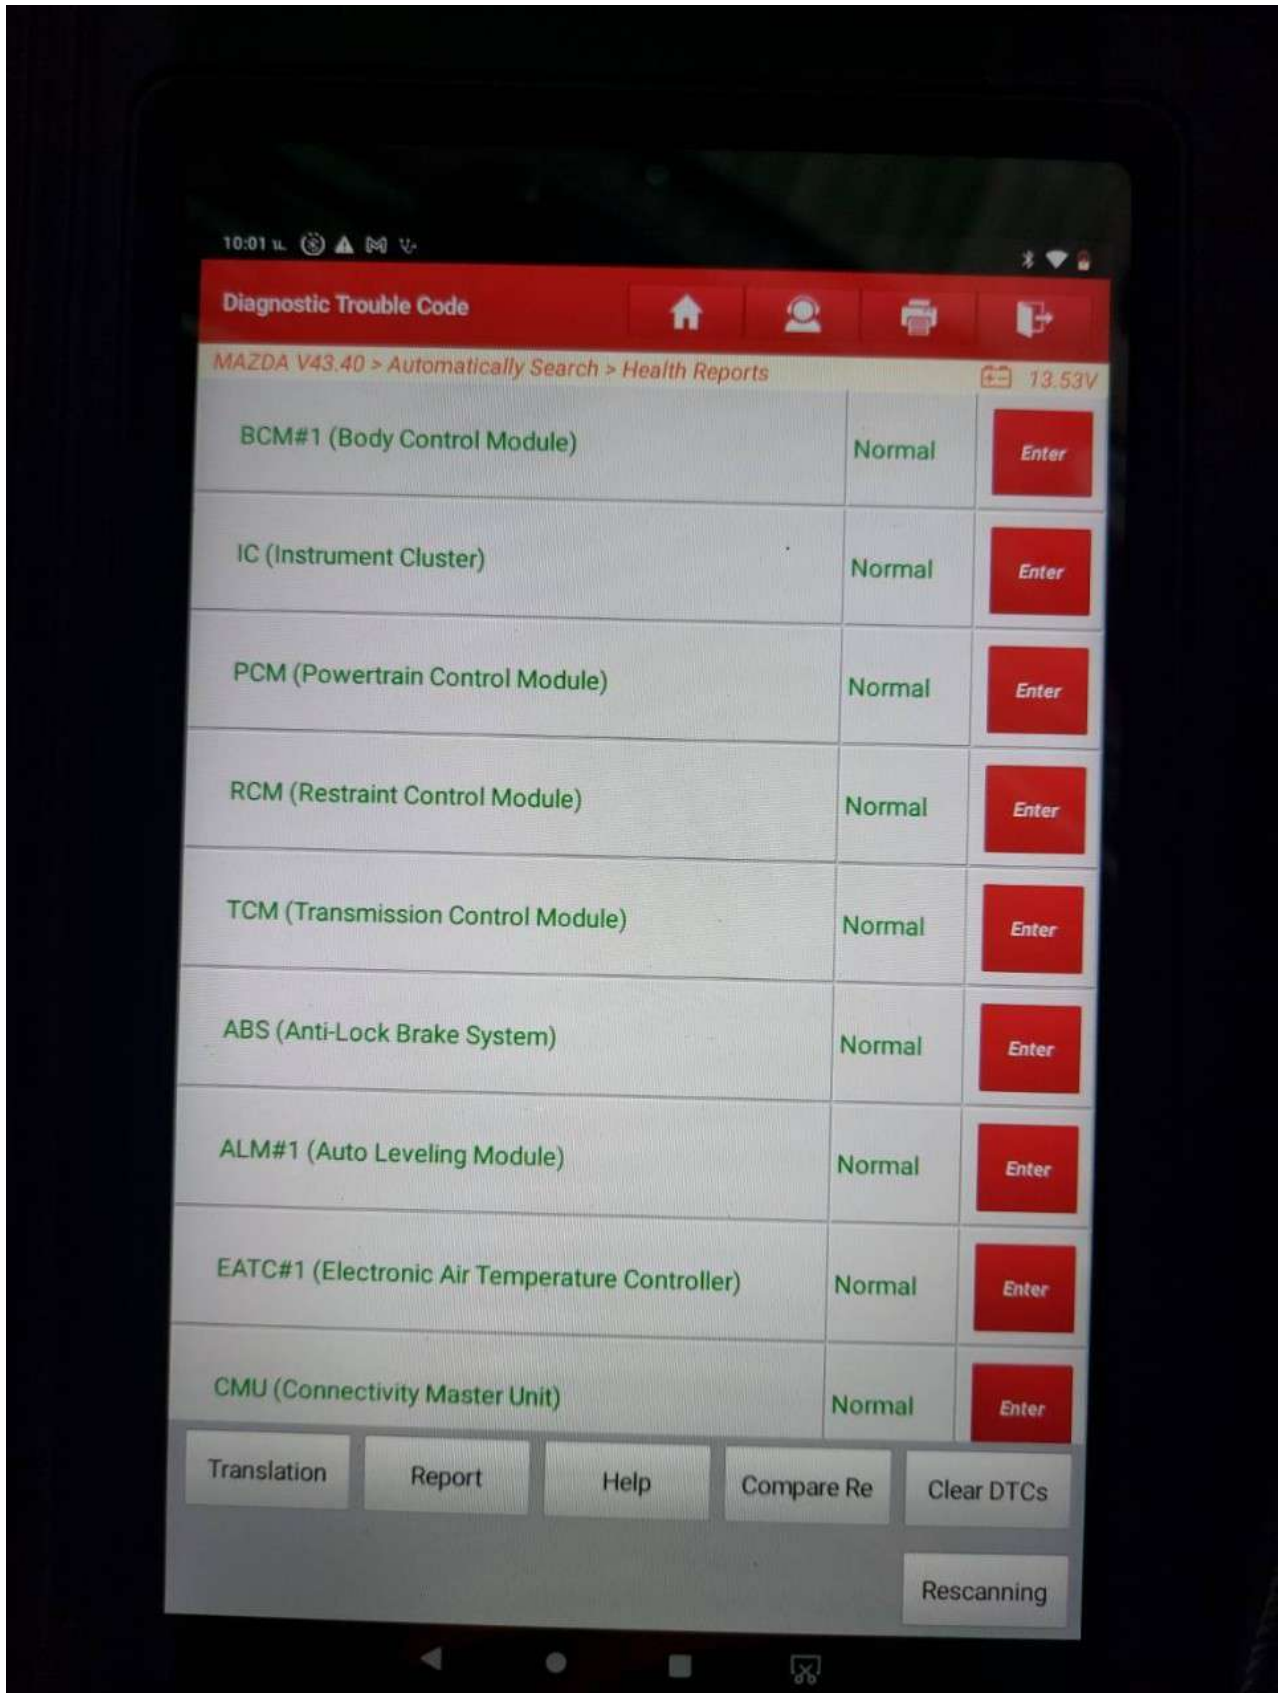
10:01

Diagnostic Trouble Code

MAZDA V43.40 > Automatically Search > Health Reports

13.53V

| | | |
|---|---|---|
| BCM#1 (Body Control Module) | Normal | Enter |
| IC (Instrument Cluster) | Normal | Enter |
| PCM (Powertrain Control Module) | Normal | Enter |
| RCM (Restraint Control Module) | Normal | Enter |
| TCM (Transmission Control Module) | Normal | Enter |
| ABS (Anti-Lock Brake System) | Normal | Enter |
| ALM#1 (Auto Leveling Module) | Normal | Enter |
| EATC#1 (Electronic Air Temperature Controller) | Normal | Enter |
| CMU (Connectivity Master Unit) | Normal | Enter |

Translation Report Help Compare Re Clear DTCs

Rescanning